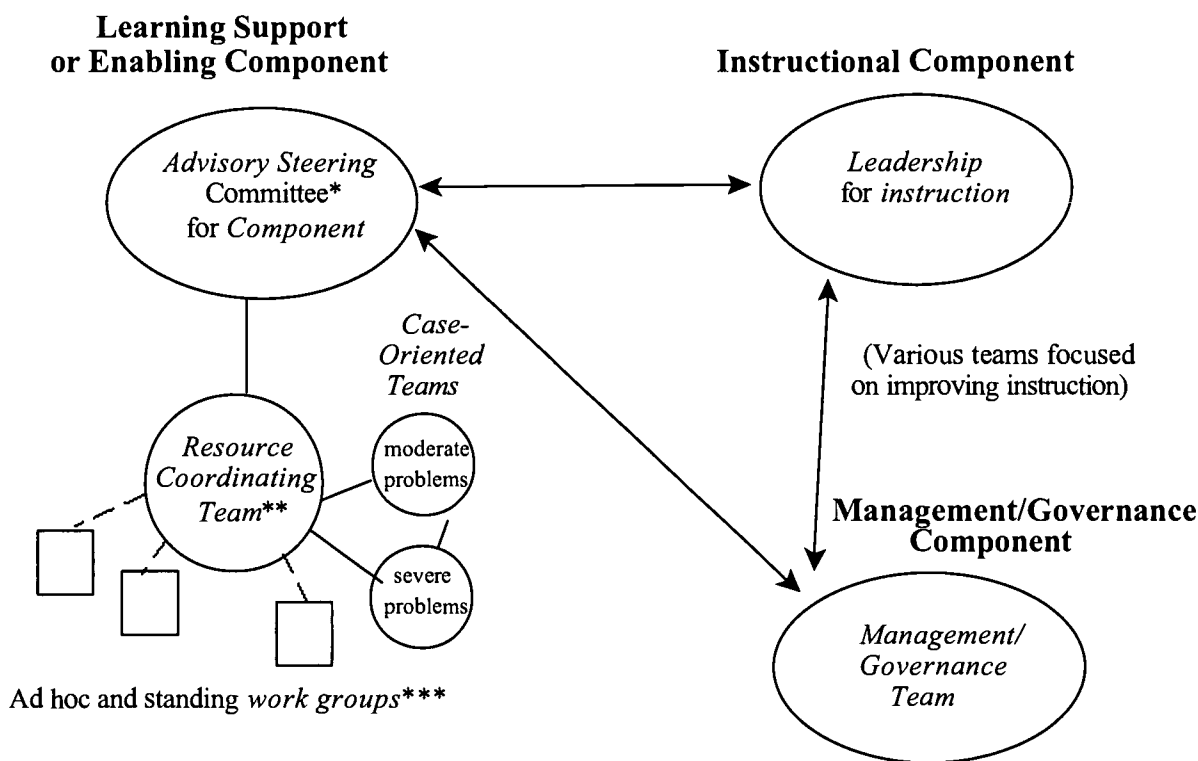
Learning Support or Enabling Component

Instructional Component

Advisory Steering Committee* for Component

Leadership for instruction

Case-Oriented Teams

(Various teams focused on improving instruction)

Resource Coordinating Team**

moderate problems

severe problems

Management/Governance Component

Management/ Governance Team

Ad hoc and standing work groups***